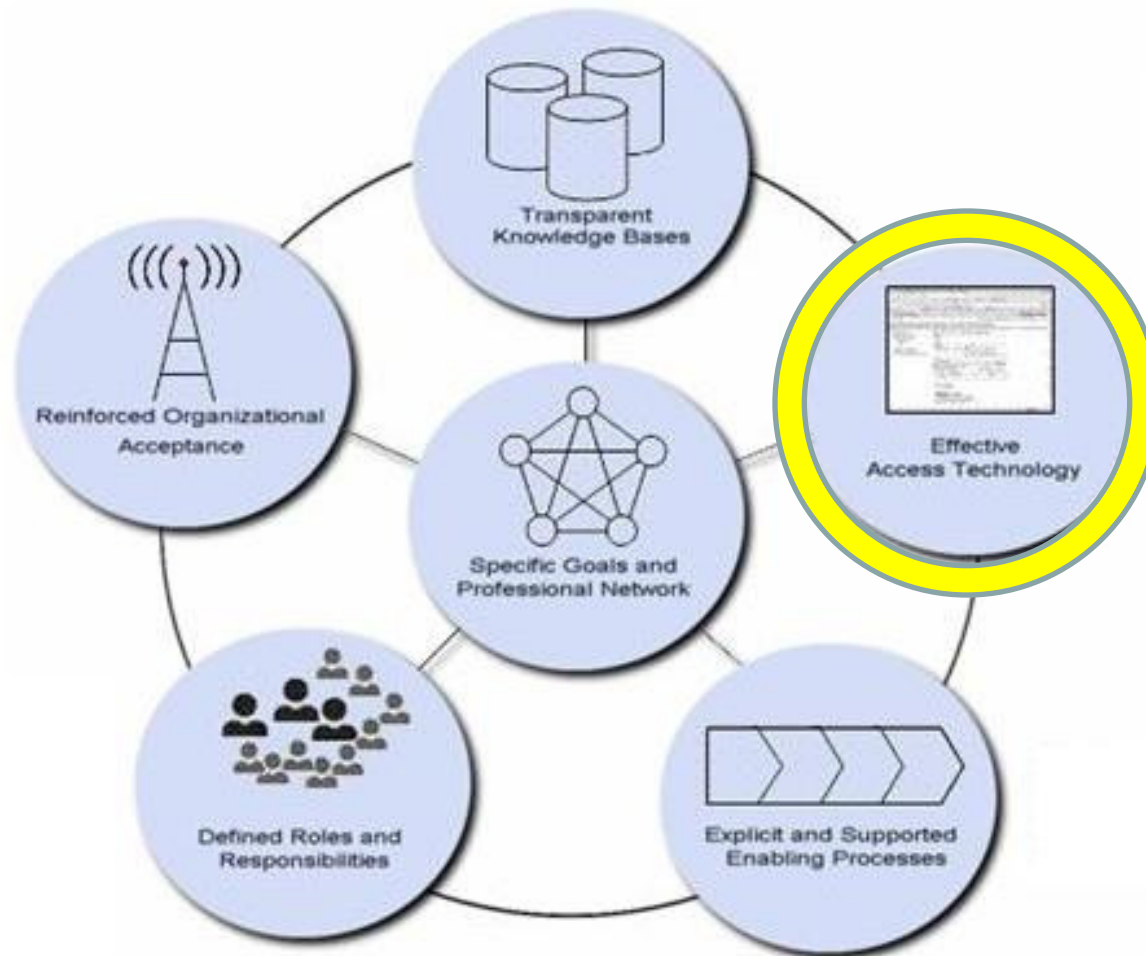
Transparent Knowledge Bases

Reinforced Organizational Acceptance

Effective Access Technology

Specific Goals and Professional Network

Defined Roles and Responsibilities

Explicit and Supported Enabling Processes